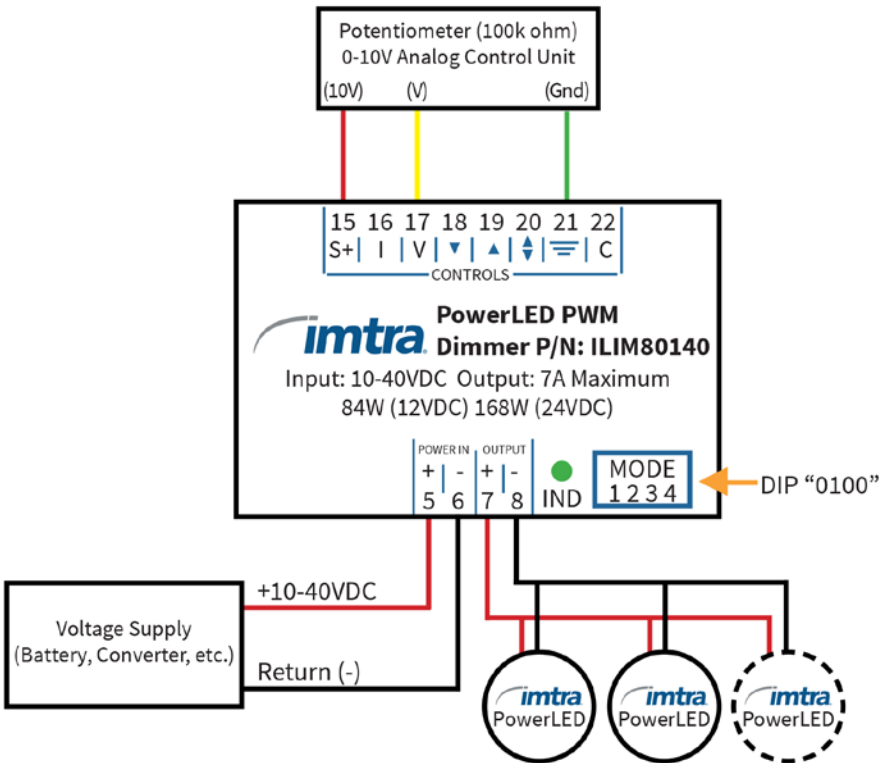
Potentiometer (100k ohm)
0-10V Analog Control Unit
(10V) (V) (Gnd)

| 15 | 16 | 17 | 18 | 19 | 20 | 21 | 22 |
|---|---|---|---|---|---|---|---|
| S+ | I | V | ▼ | ▲ | ▲▼ | | C |

CONTROLS

imtra

PowerLED PWM
Dimmer P/N: ILIM80140

Input: 10-40VDC Output: 7A Maximum
84W (12VDC) 168W (24VDC)

POWER IN OUTPUT
+ - + -
5 6 7 8

IND

MODE
1 2 3 4

DIP “0100”

+10-40VDC

Voltage Supply
(Battery, Converter, etc.)

Return (-)

imtra
PowerLED

imtra
PowerLED

imtra
PowerLED